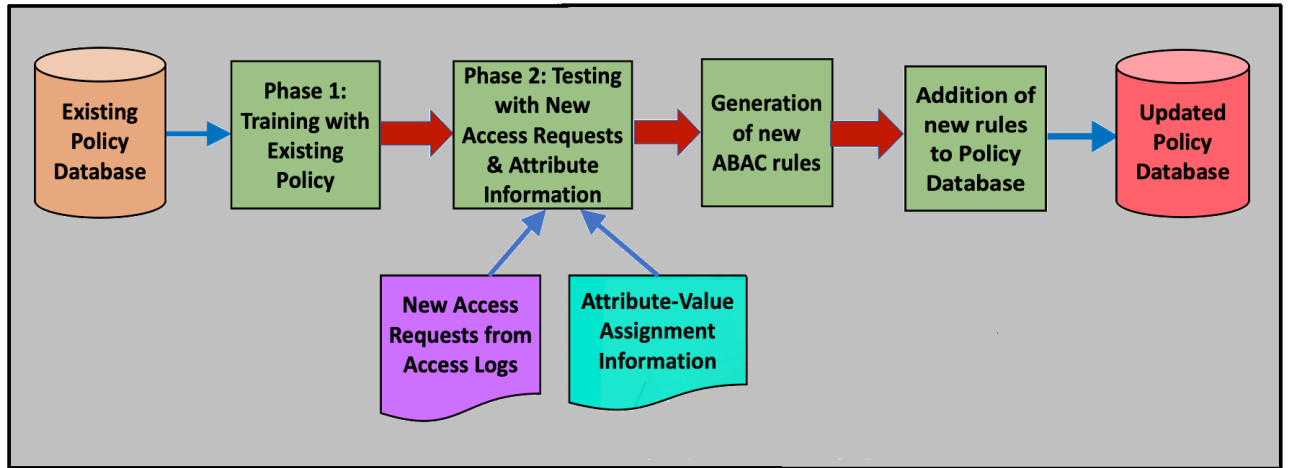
Existing Policy Database

Phase 1: Training with Existing Policy

Phase 2: Testing with New Access Requests & Attribute Information

Generation of new ABAC rules

Addition of new rules to Policy Database

Updated Policy Database

New Access Requests from Access Logs

Attribute-Value Assignment Information